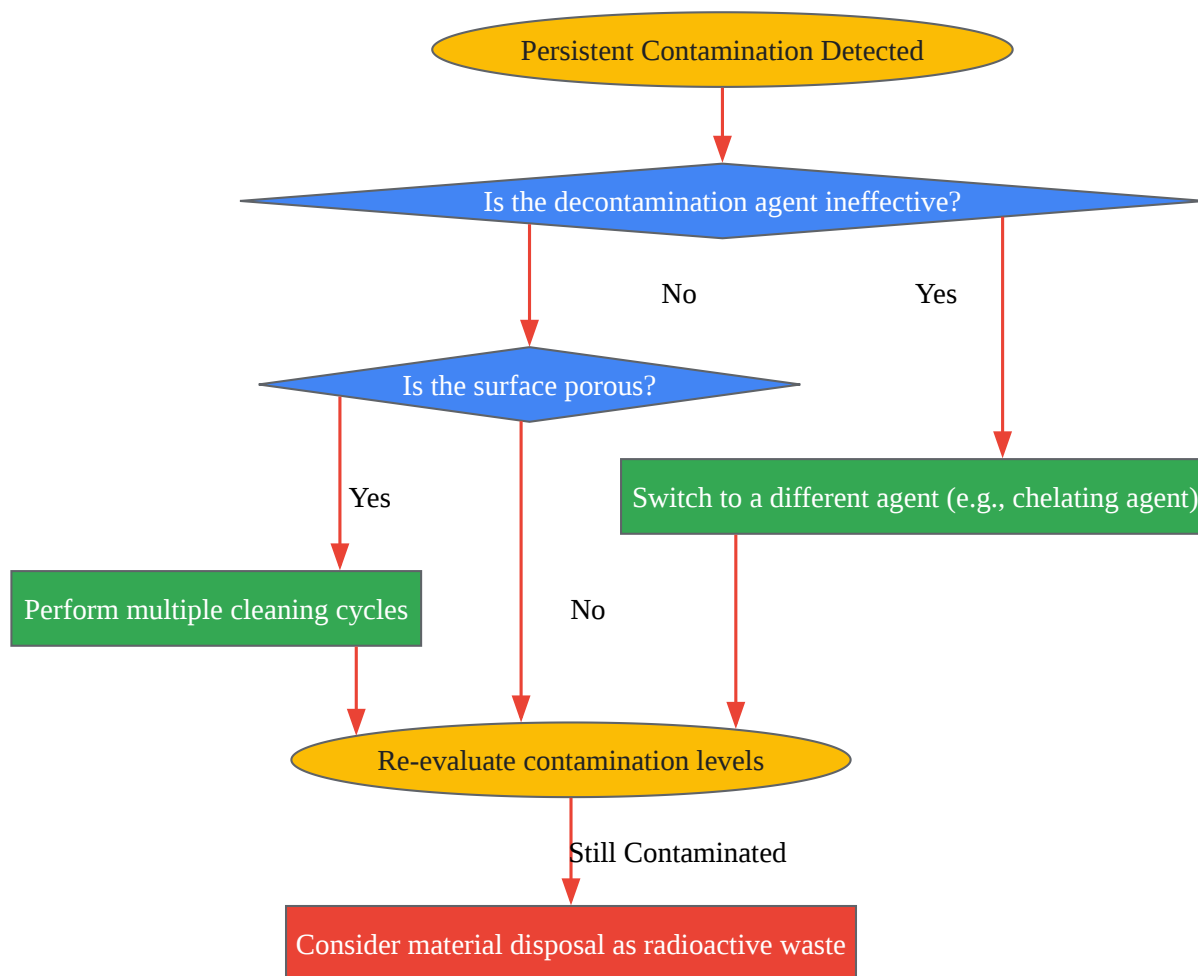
Persistent Contamination Detected

Is the decontamination agent ineffective?

No

Yes

Is the surface porous?

Yes

Switch to a different agent (e.g., chelating agent)

Perform multiple cleaning cycles

No

Re-evaluate contamination levels

Still Contaminated

Consider material disposal as radioactive waste